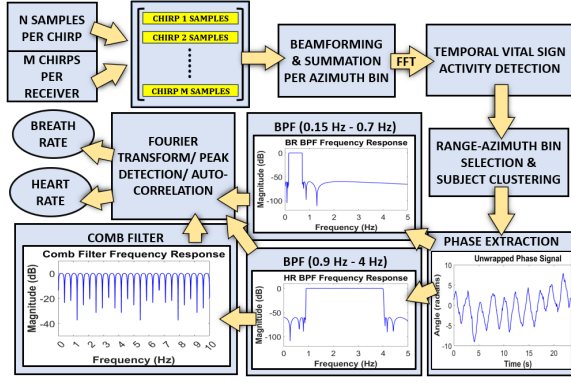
N SAMPLES PER CHIRP

M CHIRPS PER RECEIVER

CHIRP 1 SAMPLES
CHIRP 2 SAMPLES
⋮
CHIRP M SAMPLES

BEAMFORMING & SUMMATION PER AZIMUTH BIN

FFT

TEMPORAL VITAL SIGN ACTIVITY DETECTION

BREATH RATE

HEART RATE

FOURIER TRANSFORM/ PEAK DETECTION/ AUTO-CORRELATION

BPF (0.15 Hz - 0.7 Hz)

BR BPF Frequency Response

Magnitude (dB)

0 1 2 3 4 5

Frequency (Hz)

RANGE-AZIMUTH BIN SELECTION & SUBJECT CLUSTERING

COMB FILTER

Comb Filter Frequency Response

0
-10
-20
-30
-40

Magnitude (dB)

0 1 2 3 4 5 6 7 8 9 10

Frequency (Hz)

BPF (0.9 Hz - 4 Hz)

HR BPF Frequency Response

Magnitude (dB)

0 1 2 3 4 5

Frequency (Hz)

PHASE EXTRACTION

Unwrapped Phase Signal

Angle (radians)

0 5 10 15 20

Time (s)